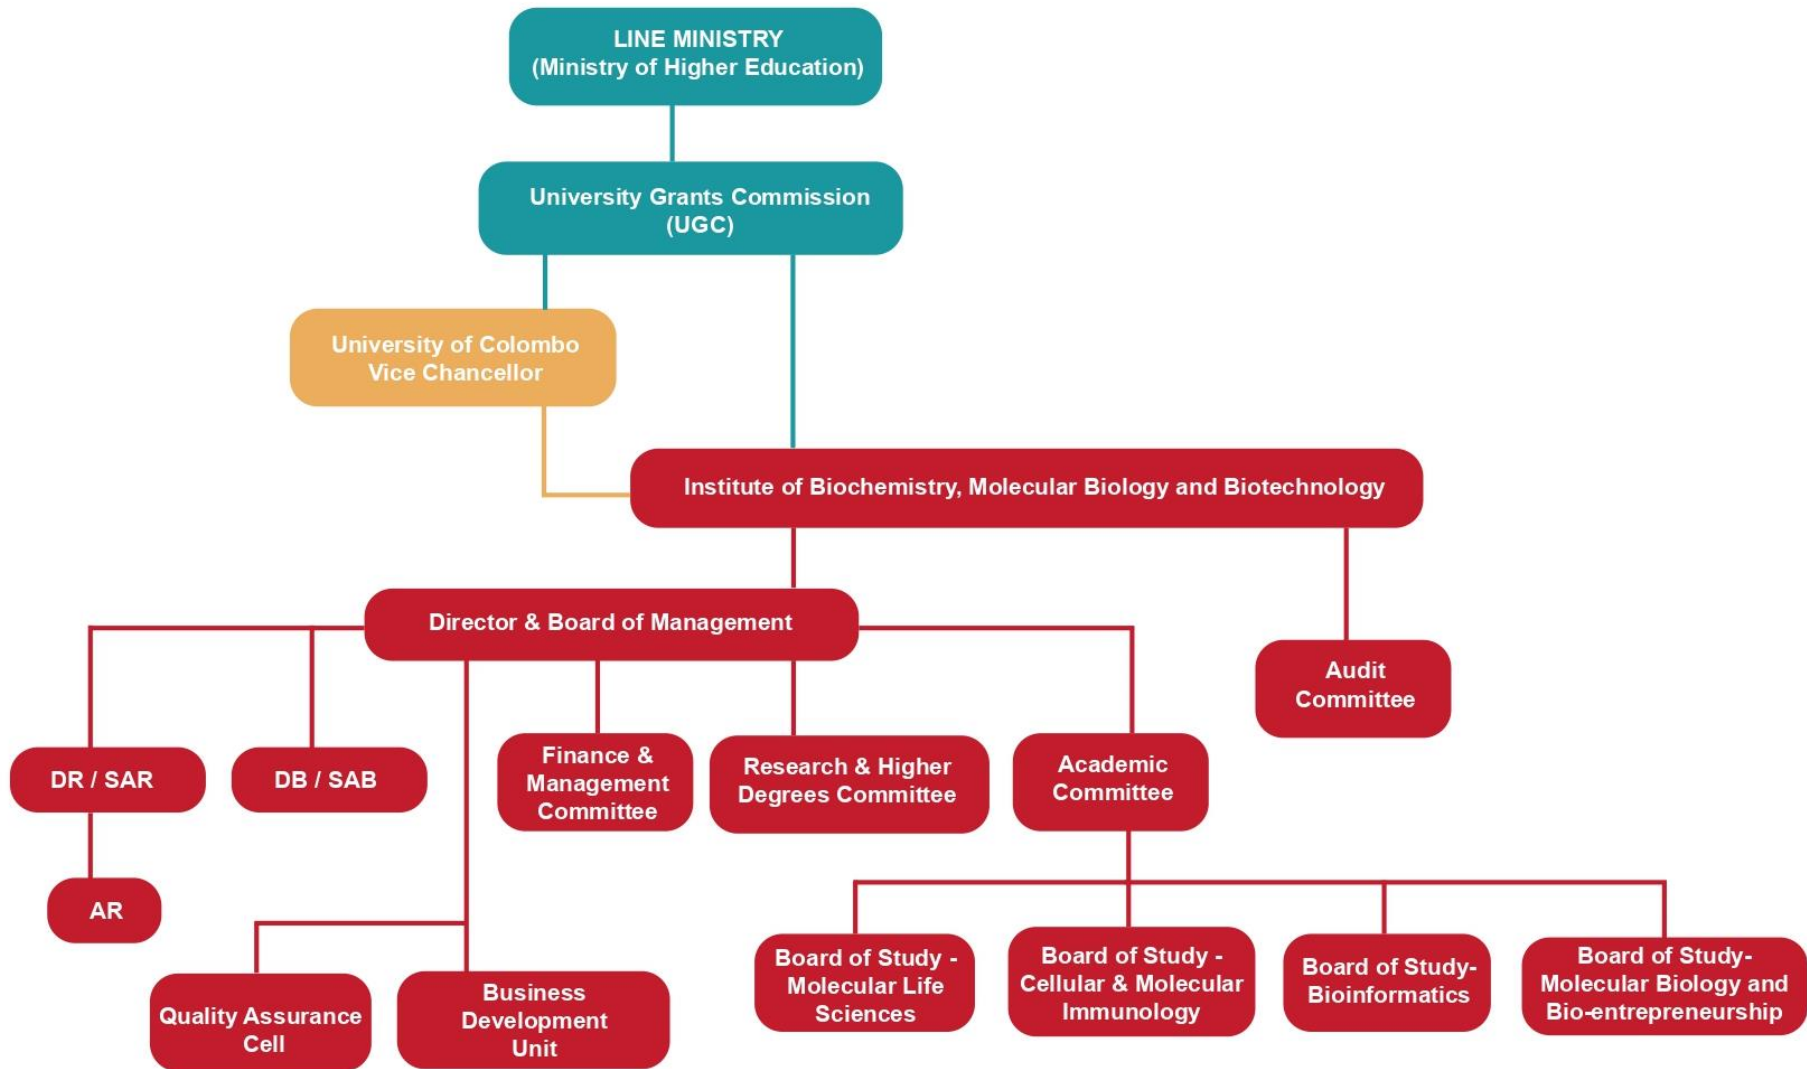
LINE MINISTRY
(Ministry of Higher Education)

University Grants Commission
(UGC)

University of Colombo
Vice Chancellor

Institute of Biochemistry, Molecular Biology and Biotechnology

Director & Board of Management

Audit Committee

DR / SAR

DB / SAB

Finance & Management Committee

Research & Higher Degrees Committee

Academic Committee

AR

Quality Assurance Cell

Business Development Unit

Board of Study - Molecular Life Sciences

Board of Study - Cellular & Molecular Immunology

Board of Study- Bioinformatics

Board of Study- Molecular Biology and Bio-entrepreneurship